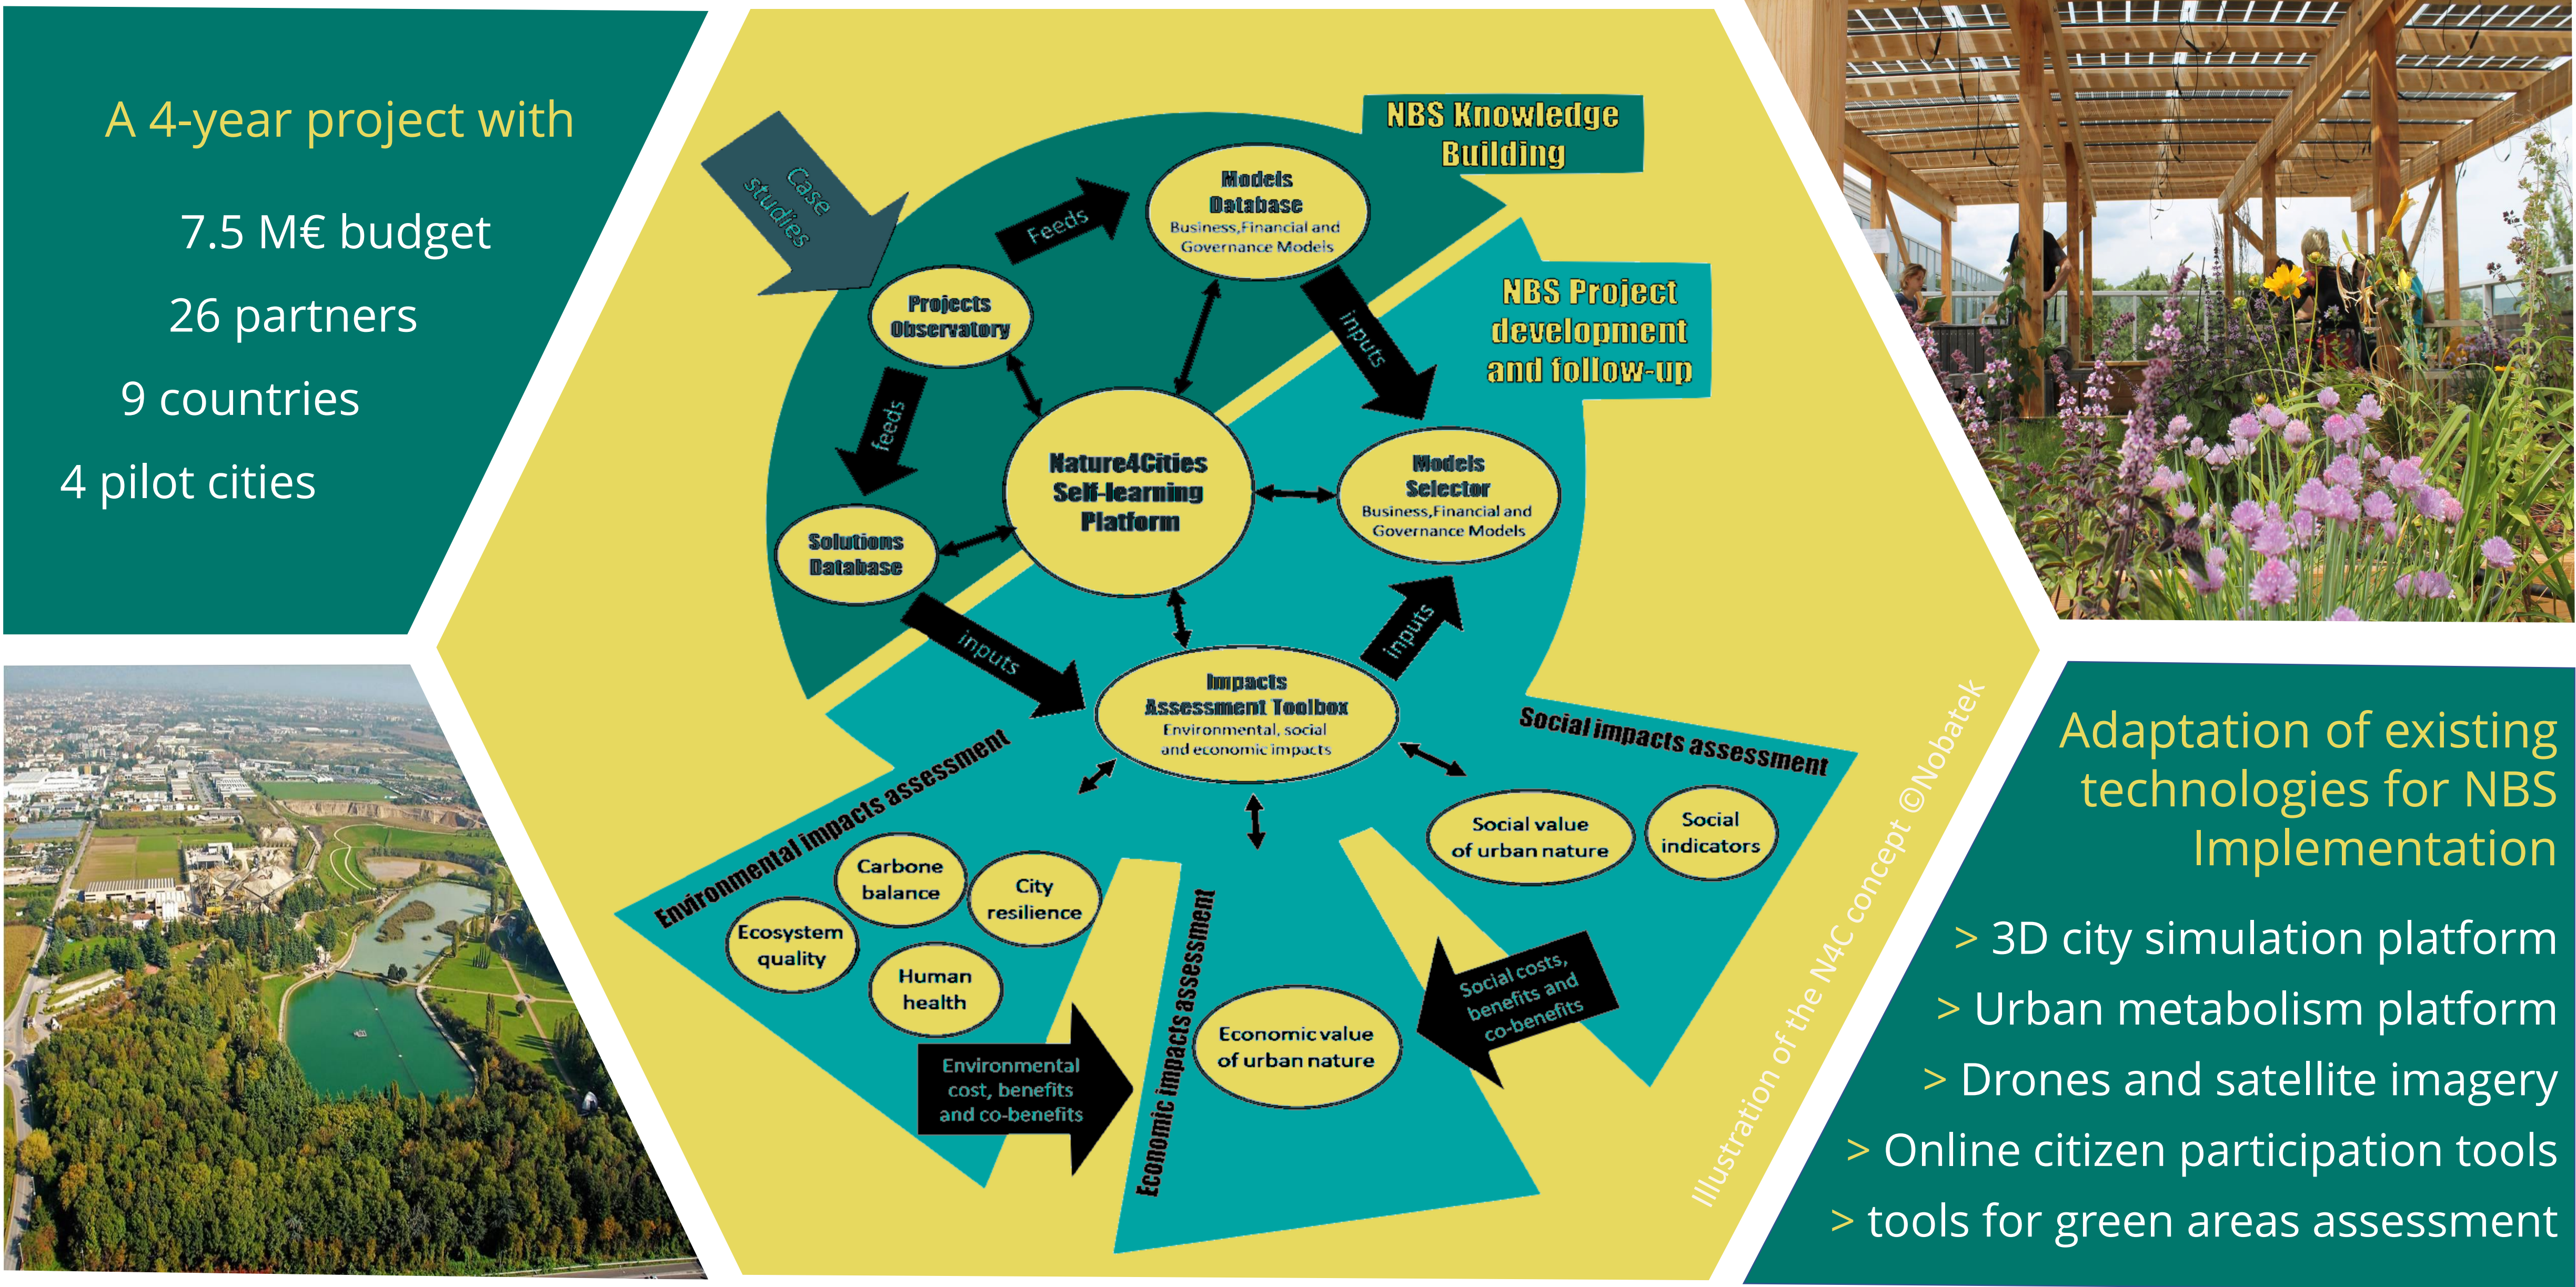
A 4-year project with

7.5 M€ budget

26 partners

9 countries

4 pilot cities

Case studies

Feeds

Models Database
Business,Financial and Governance Models

NBS Knowledge Building

Projects Observatory

inputs

NBS Project development and follow-up

feeds

Nature4Cities Self-learning Platform

Models Selector
Business,Financial and Governance Models

Solutions Database

inputs

inputs

Impacts Assessment Toolbox
Environmental, social and economic impacts

Social impacts assessment

Environmental impacts assessment

Social value of urban nature

Social indicators

Carbone balance

City resilience

Ecosystem quality

Human health

Economic impacts assessment

Economic value of urban nature

Social costs, benefits and co-benefits

Environmental cost, benefits and co-benefits

Illustration of the N4C concept ©Nobatek

Adaptation of existing technologies for NBS Implementation

> 3D city simulation platform

> Urban metabolism platform

> Drones and satellite imagery

> Online citizen participation tools

> tools for green areas assessment